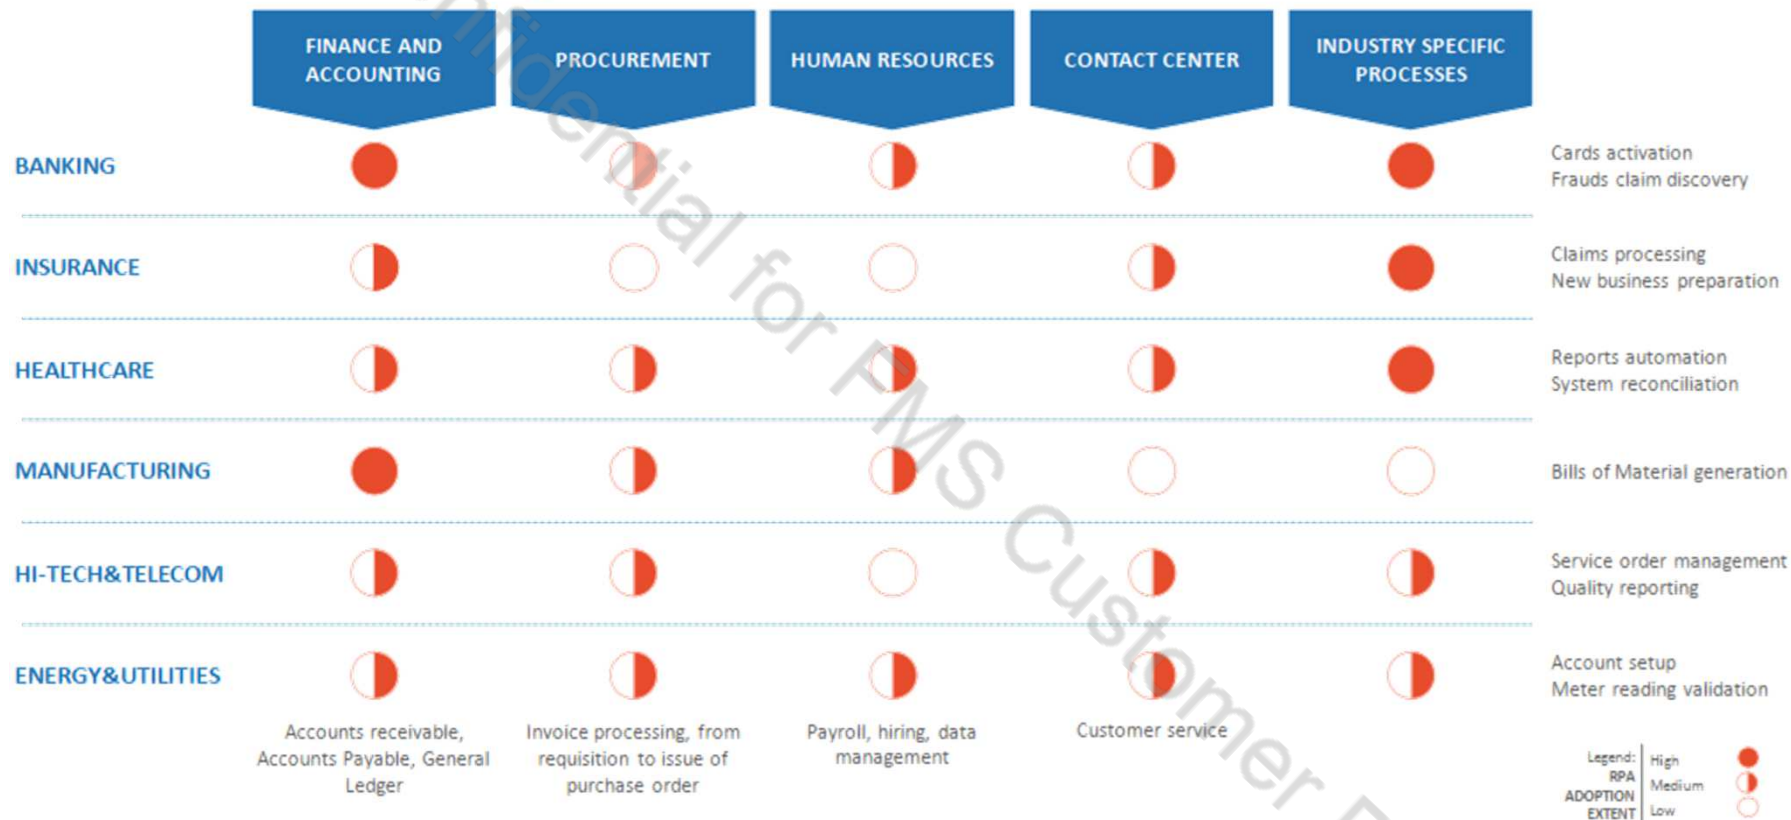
| | FINANCE AND ACCOUNTING | PROCUREMENT | HUMAN RESOURCES | CONTACT CENTER | INDUSTRY SPECIFIC PROCESSES | |
|---|---|---|---|---|---|---|
| BANKING | | | | | | Cards activation Frauds claim discovery |
| INSURANCE | | | | | | Claims processing New business preparation |
| HEALTHCARE | | | | | | Reports automation System reconciliation |
| MANUFACTURING | | | | | | Bills of Material generation |
| HI-TECH&TELECOM | | | | | | Service order management Quality reporting |
| ENERGY&UTILITIES | | | | | | Account setup Meter reading validation |
| | Accounts receivable, Accounts Payable, General Ledger | Invoice processing, from requisition to issue of purchase order | Payroll, hiring, data management | Customer service | | |

Confidential for FMS Customer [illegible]

Legend: RPA ADOPTION EXTENT
High
Medium
Low